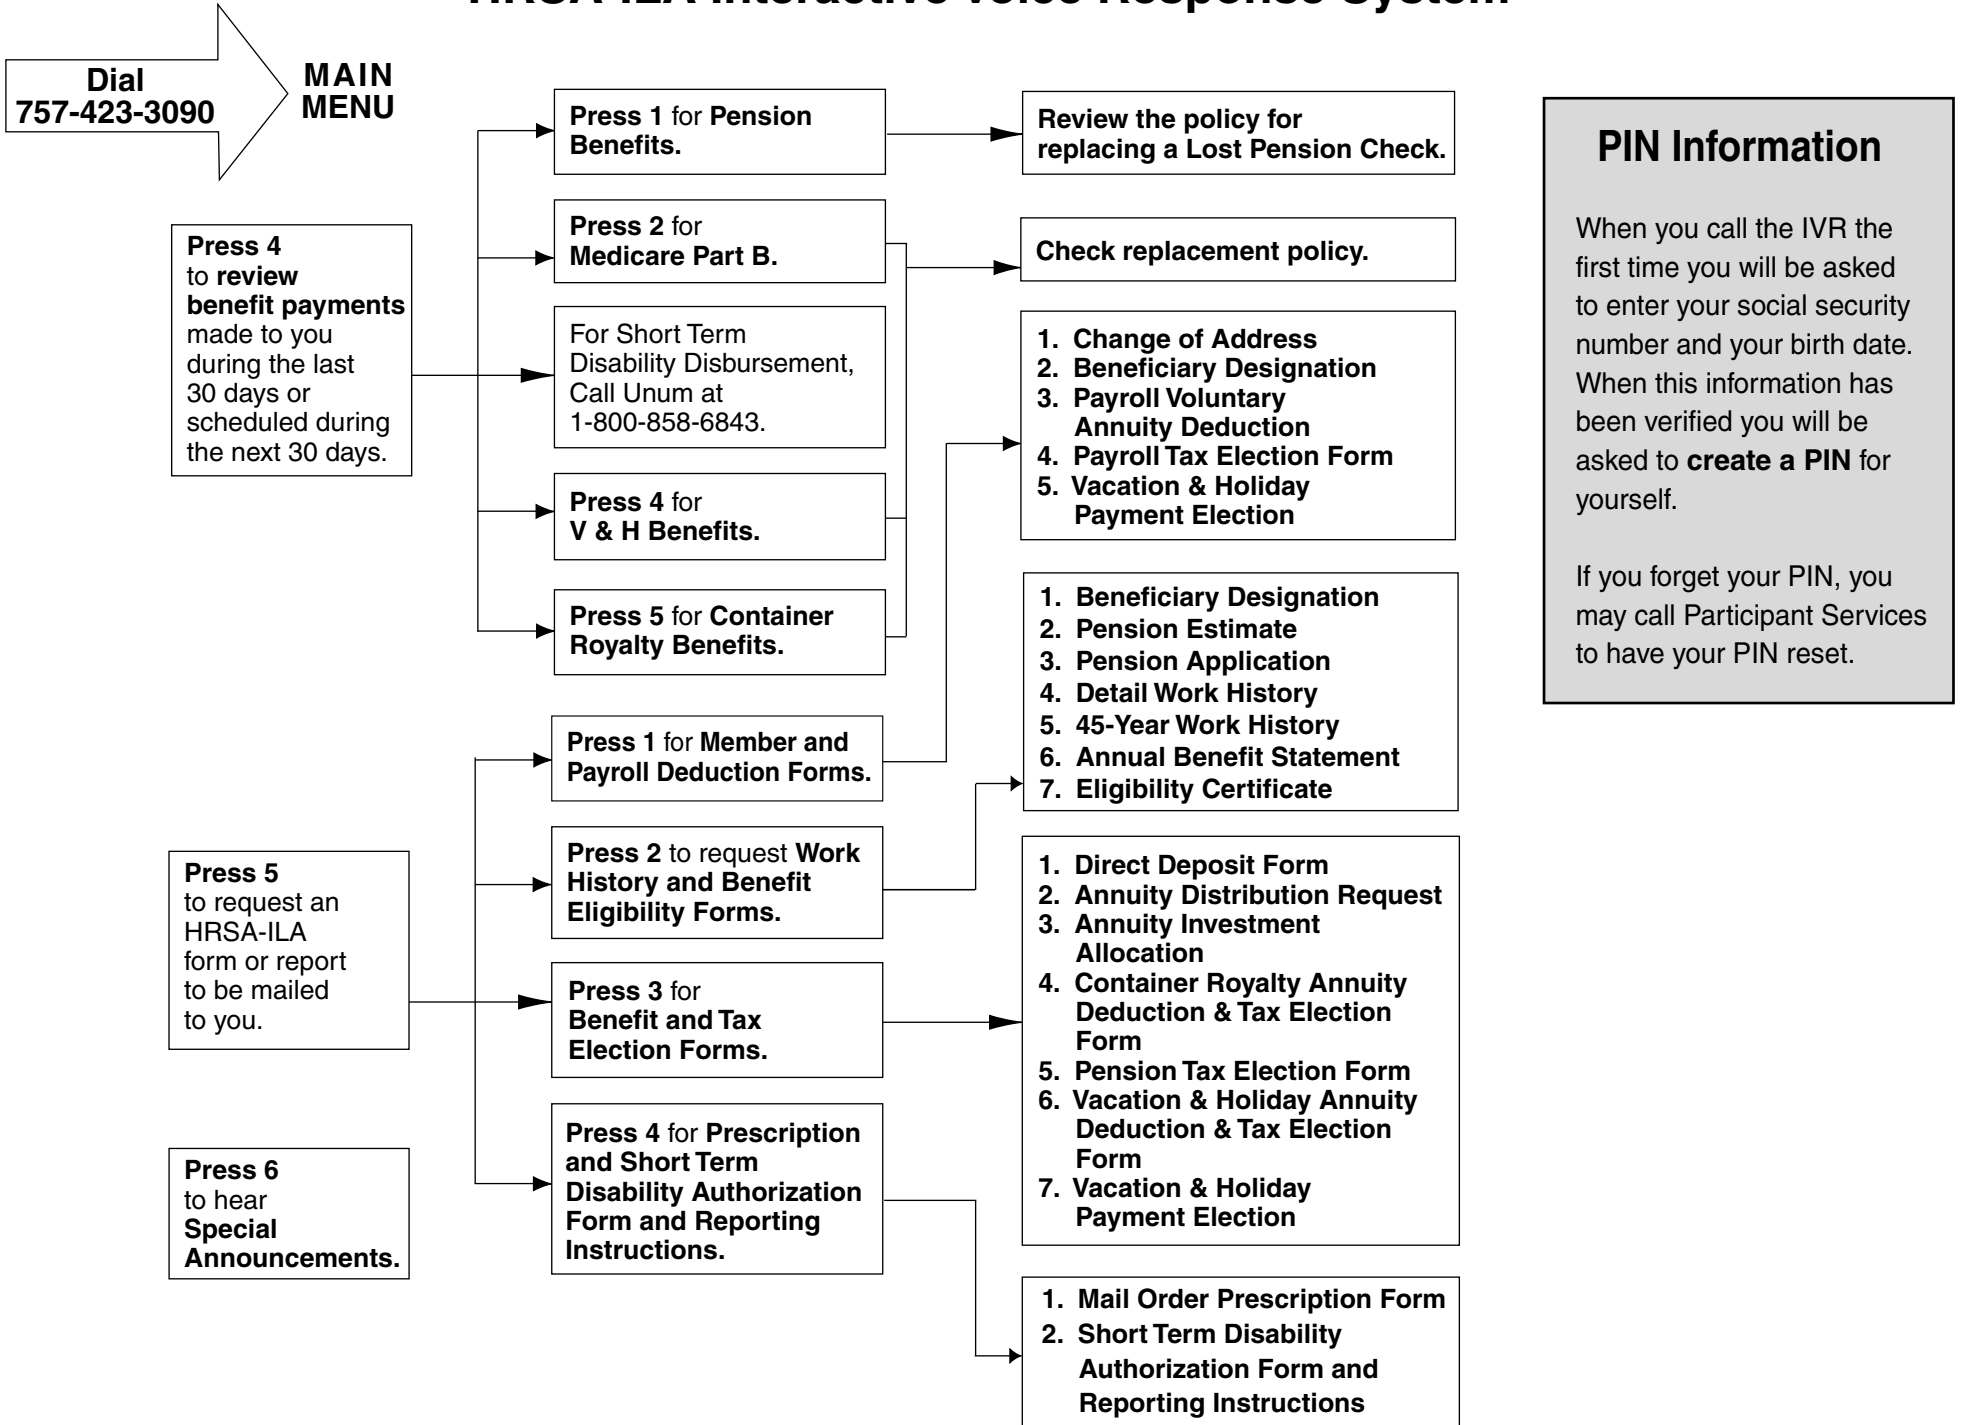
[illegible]

Dial 757-423-3090

MAIN MENU

Press 4 to review benefit payments made to you during the last 30 days or scheduled during the next 30 days.

Press 1 for Pension Benefits.

Review the policy for replacing a Lost Pension Check.

Press 2 for Medicare Part B.

Check replacement policy.

For Short Term Disability Disbursement, Call Unum at 1-800-858-6843.

Press 4 for V & H Benefits.

Press 5 for Container Royalty Benefits.

1. Change of Address
2. Beneficiary Designation
3. Payroll Voluntary Annuity Deduction
4. Payroll Tax Election Form
5. Vacation & Holiday Payment Election

Press 5 to request an HRSA-ILA form or report to be mailed to you.

Press 1 for Member and Payroll Deduction Forms.

1. Beneficiary Designation
2. Pension Estimate
3. Pension Application
4. Detail Work History
5. 45-Year Work History
6. Annual Benefit Statement
7. Eligibility Certificate

Press 2 to request Work History and Benefit Eligibility Forms.

Press 3 for Benefit and Tax Election Forms.

1. Direct Deposit Form
2. Annuity Distribution Request
3. Annuity Investment Allocation
4. Container Royalty Annuity Deduction & Tax Election Form
5. Pension Tax Election Form
6. Vacation & Holiday Annuity Deduction & Tax Election Form
7. Vacation & Holiday Payment Election

Press 4 for Prescription and Short Term Disability Authorization Form and Reporting Instructions.

Press 6 to hear Special Announcements.

1. Mail Order Prescription Form
2. Short Term Disability Authorization Form and Reporting Instructions

PIN Information

When you call the IVR the first time you will be asked to enter your social security number and your birth date. When this information has been verified you will be asked to create a PIN for yourself.

If you forget your PIN, you may call Participant Services to have your PIN reset.